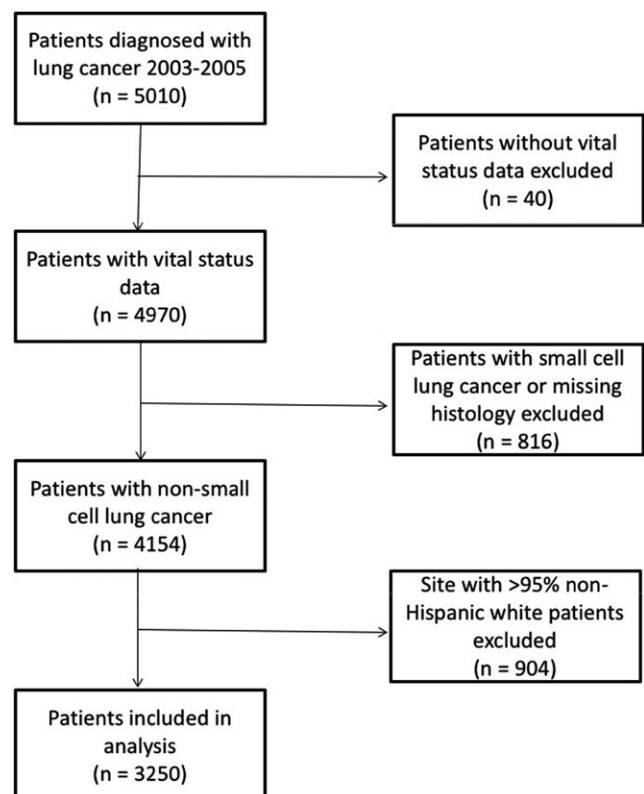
Patients diagnosed with lung cancer 2003-2005
(n = 5010)

Patients without vital status data excluded
(n = 40)

Patients with vital status data
(n = 4970)

Patients with small cell lung cancer or missing histology excluded
(n = 816)

Patients with non-small cell lung cancer
(n = 4154)

Site with >95% non-Hispanic white patients excluded
(n = 904)

Patients included in analysis
(n = 3250)